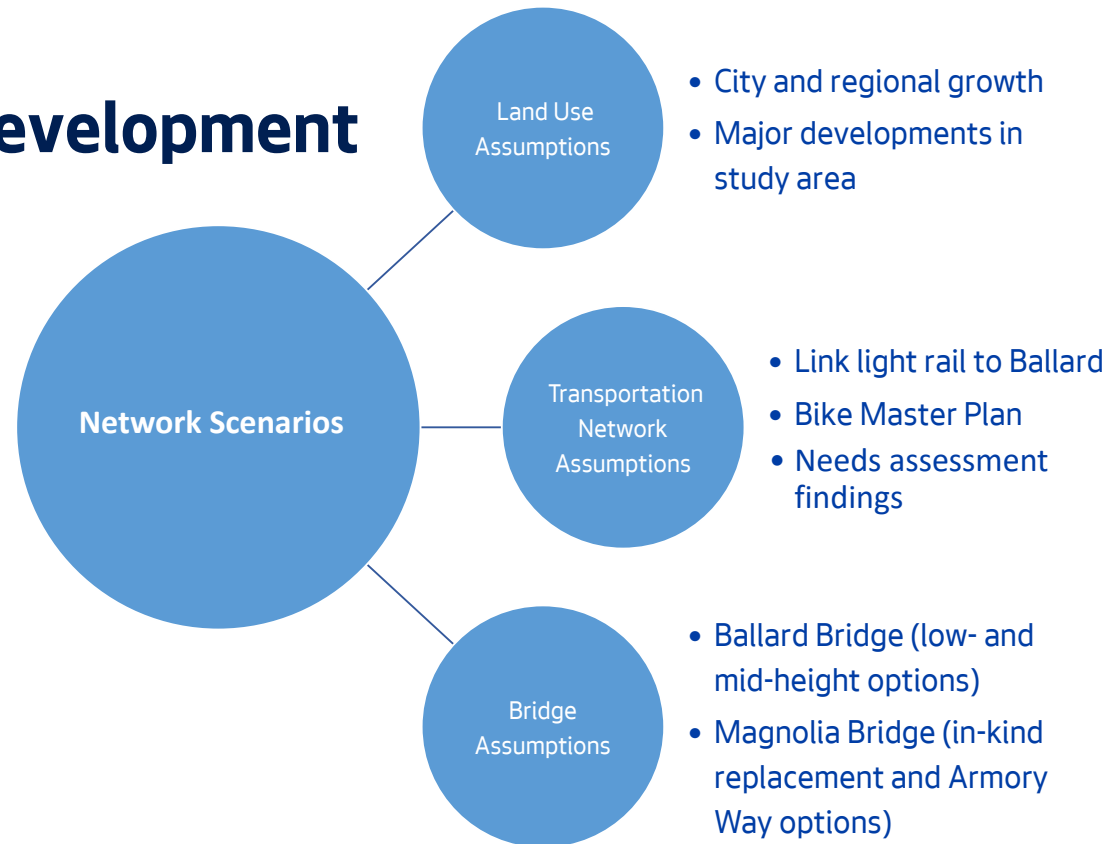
evelopment

Network Scenarios

Land Use Assumptions

- City and regional growth
- Major developments in study area

Transportation Network Assumptions

- Link light rail to Ballard
- Bike Master Plan
- Needs assessment findings

Bridge Assumptions

- Ballard Bridge (low- and mid-height options)
- Magnolia Bridge (in-kind replacement and Armory Way options)